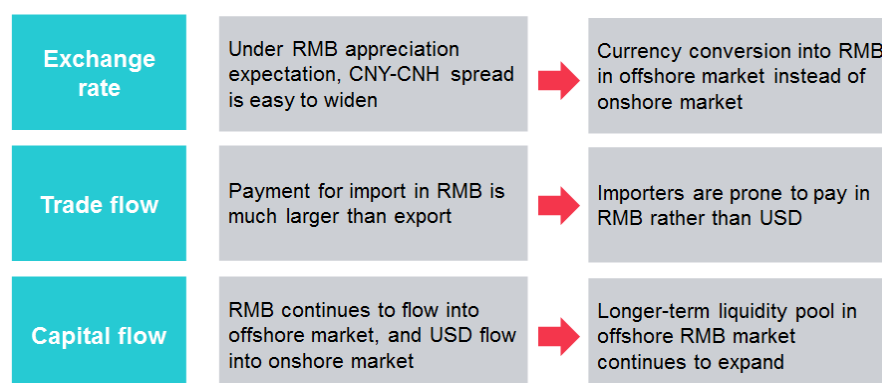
Exchange rate

Under RMB appreciation expectation, CNY-CNH spread is easy to widen

Currency conversion into RMB in offshore market instead of onshore market

Trade flow

Payment for import in RMB is much larger than export

Importers are prone to pay in RMB rather than USD

Capital flow

RMB continues to flow into offshore market, and USD flow into onshore market

Longer-term liquidity pool in offshore RMB market continues to expand